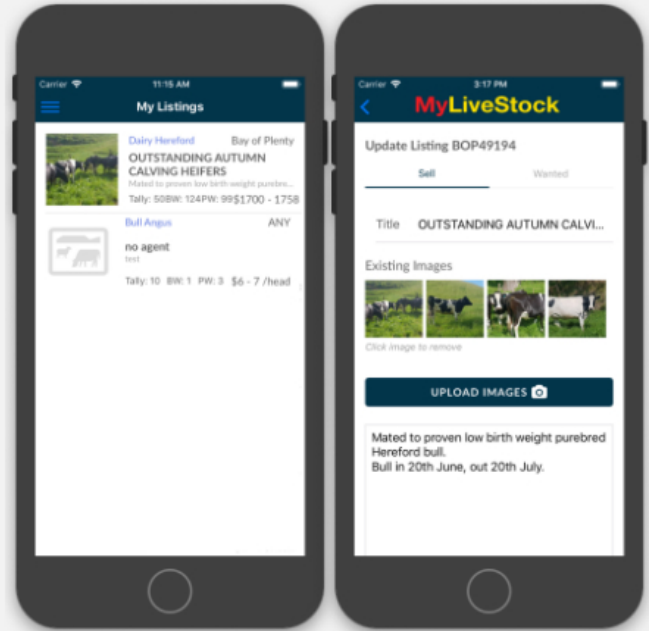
Carrier
11:15 AM
My Listings

Dairy Hereford
Bay of Plenty
OUTSTANDING AUTUMN CALVING HEIFERS
Mated to proven low birth weight purebre...
Tally: 50BW: 124PW: 99$1700 - 1758

Bull Angus
ANY
no agent
test
Tally: 10 BW: 1 PW: 3 $6 - 7 /head

Carrier
3:17 PM
MyLiveStock

Update Listing BOP49194
Sell
Wanted
Title OUTSTANDING AUTUMN CALVI...
Existing Images
Click image to remove
UPLOAD IMAGES
Mated to proven low birth weight purebred Hereford bull.
Bull in 20th June, out 20th July.